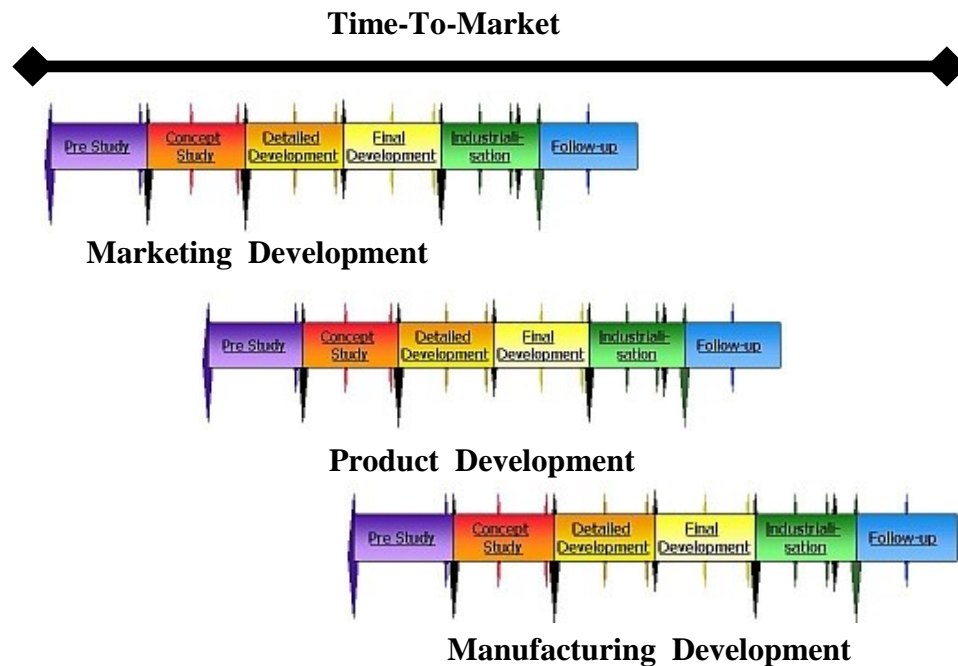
Time-To-Market

Pre Study | Concept Study | Detailed Development | Final Development | Industrialisation | Follow-up

Marketing Development

Pre Study | Concept Study | Detailed Development | Final Development | Industrialisation | Follow-up

Product Development

Pre Study | Concept Study | Detailed Development | Final Development | Industrialisation | Follow-up

Manufacturing Development